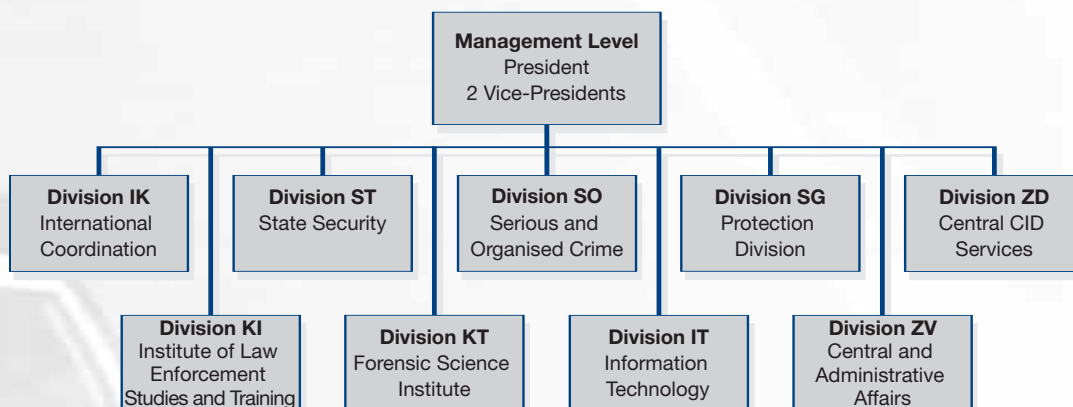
**Management Level**
President
2 Vice-Presidents

**Division IK**
International Coordination

**Division ST**
State Security

**Division SO**
Serious and Organised Crime

**Division SG**
Protection Division

**Division ZD**
Central CID Services

**Division KI**
Institute of Law Enforcement Studies and Training

**Division KT**
Forensic Science Institute

**Division IT**
Information Technology

**Division ZV**
Central and Administrative Affairs